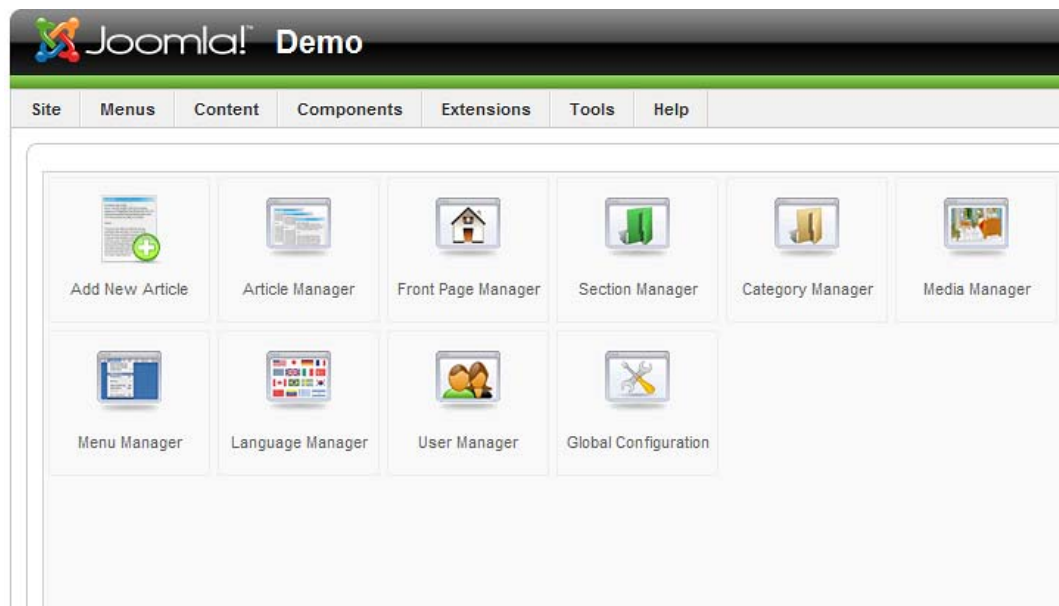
Joomla! Demo

Site Menus Content Components Extensions Tools Help

Add New Article
Article Manager
Front Page Manager
Section Manager
Category Manager
Media Manager
Menu Manager
Language Manager
User Manager
Global Configuration